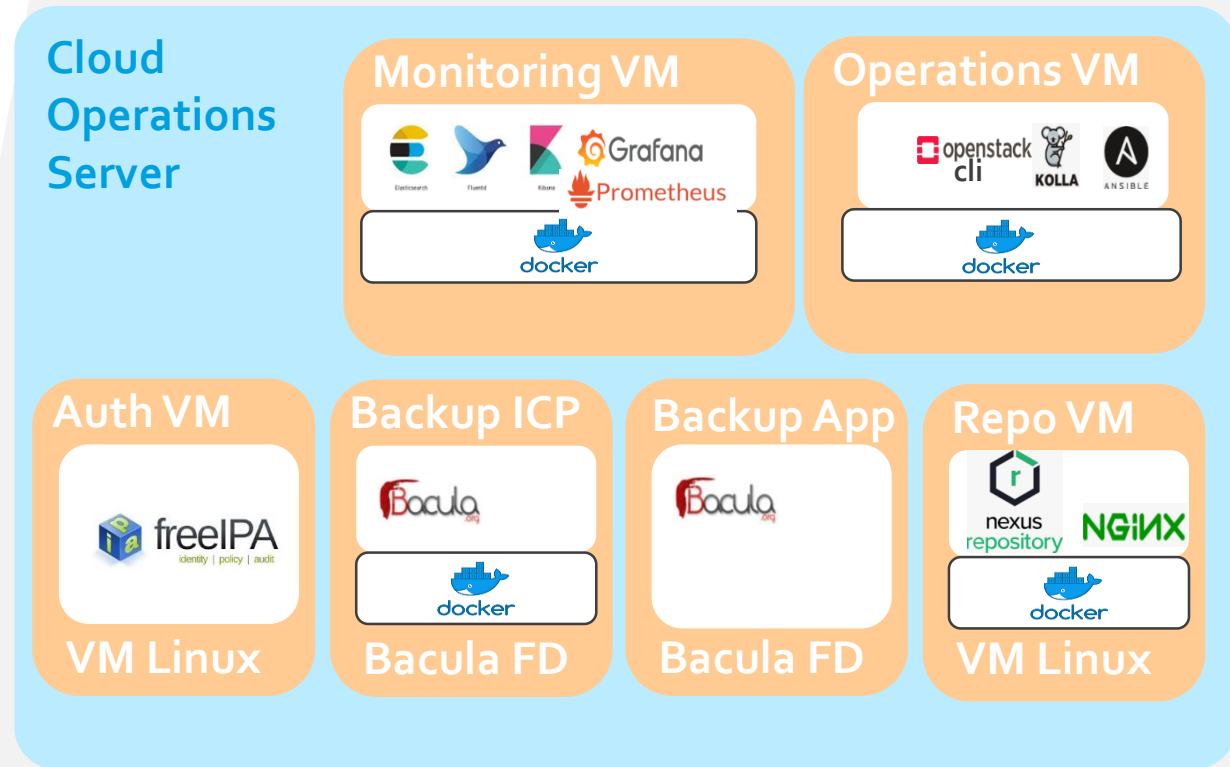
Cloud Operations Server

Monitoring VM

Elasticsearch Fluentd Kibana Grafana Prometheus

docker

Operations VM

openstack cli KOLLA ANSIBLE

docker

Auth VM

freeIPA identity | policy | audit

VM Linux

Backup ICP

Bacula .org

docker

Bacula FD

Backup App

Bacula .org

Bacula FD

Repo VM

nexus repository NGINX

docker

VM Linux